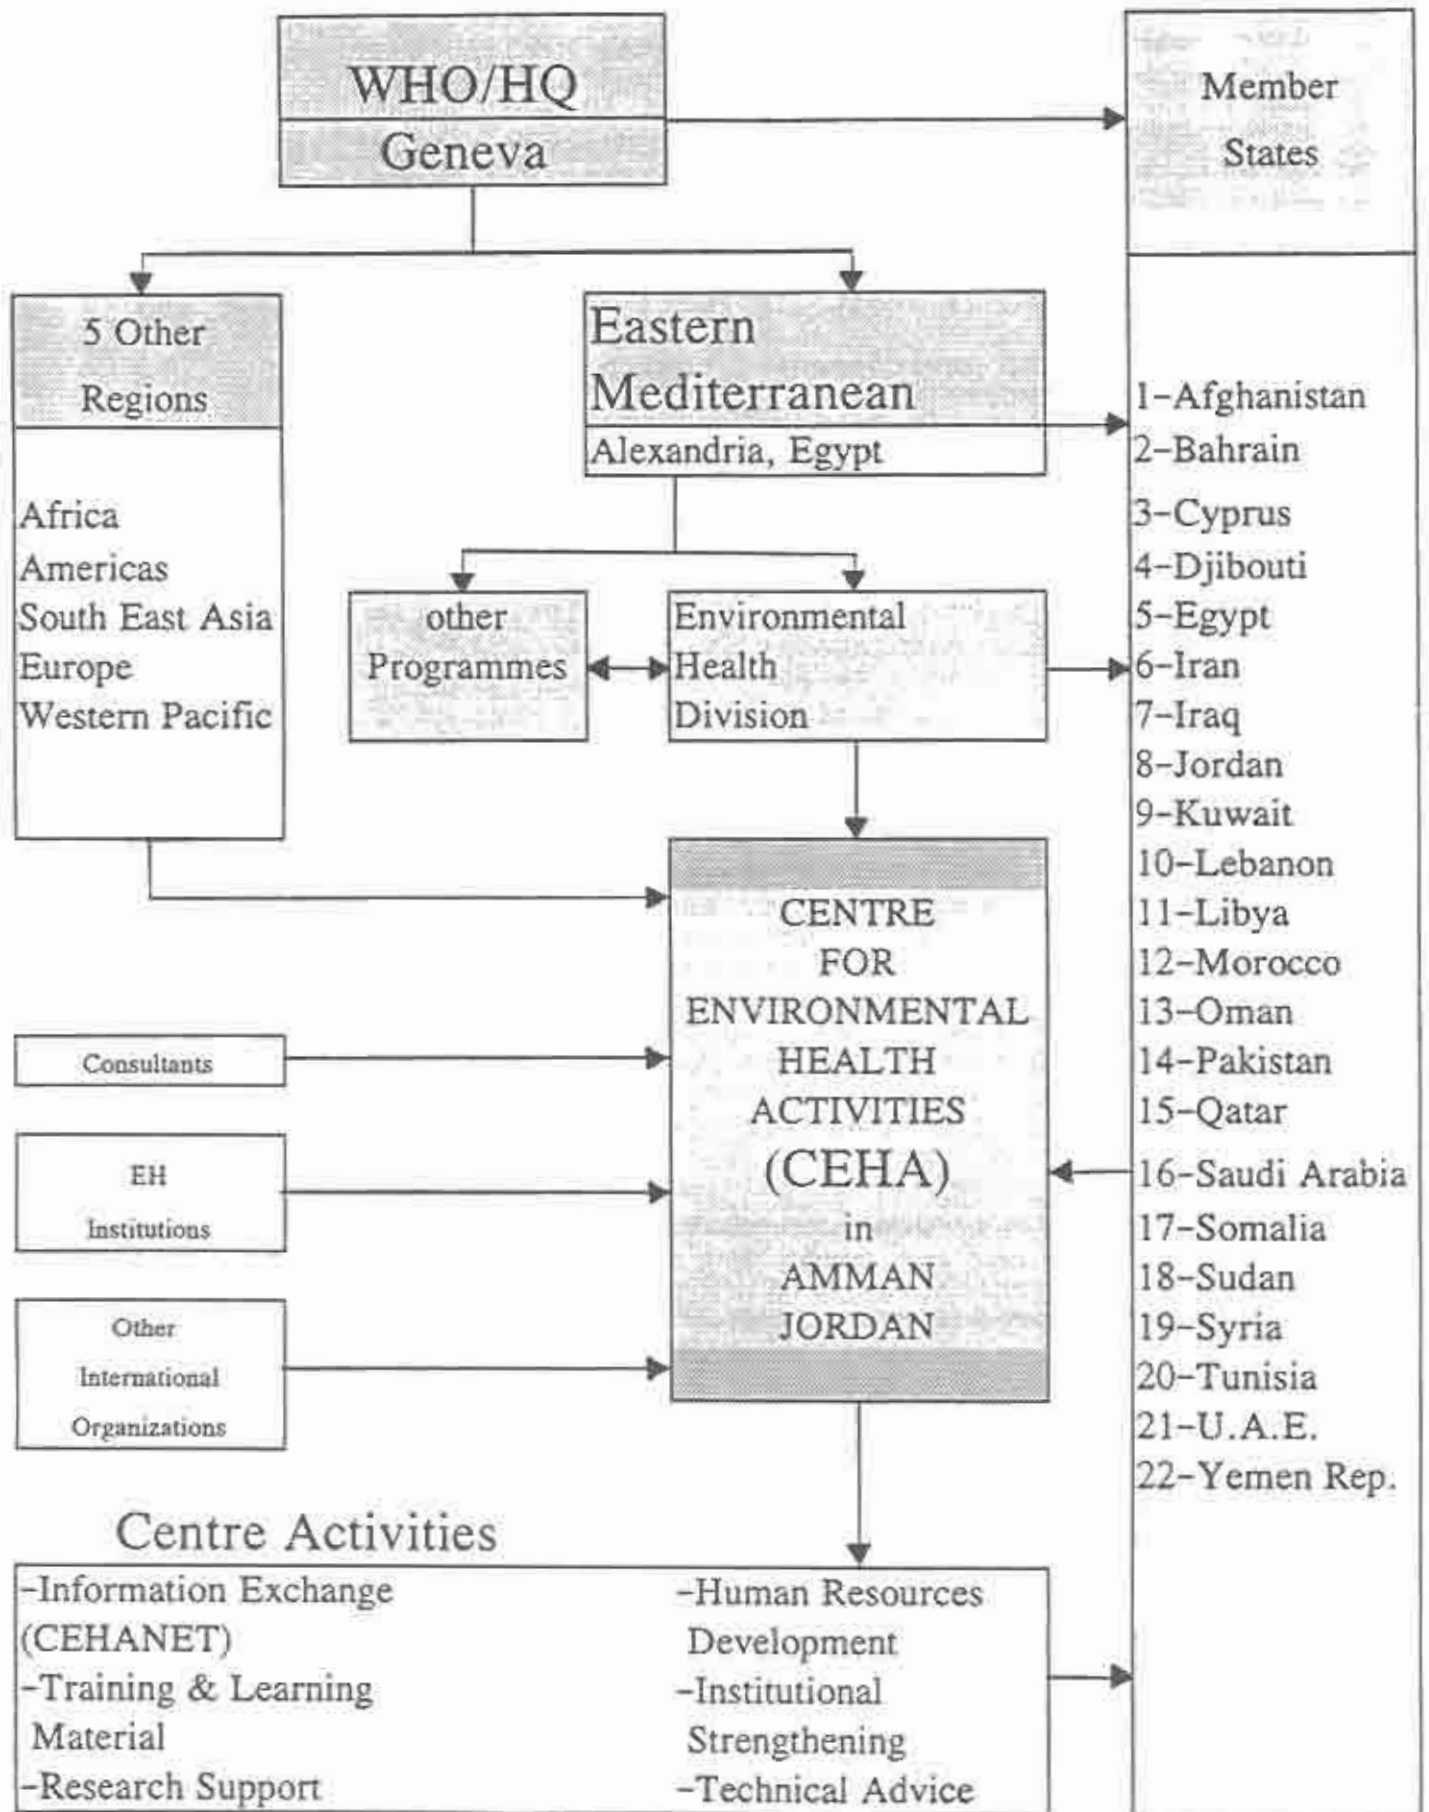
WHO/HQ
Geneva

Member States

5 Other Regions

Africa
Americas
South East Asia
Europe
Western Pacific

Eastern Mediterranean
Alexandria, Egypt

other Programmes

Environmental Health Division

1-Afghanistan
2-Bahrain
3-Cyprus
4-Djibouti
5-Egypt
6-Iran
7-Iraq
8-Jordan
9-Kuwait
10-Lebanon
11-Libya
12-Morocco
13-Oman
14-Pakistan
15-Qatar
16-Saudi Arabia
17-Somalia
18-Sudan
19-Syria
20-Tunisia
21-U.A.E.
22-Yemen Rep.

CENTRE FOR ENVIRONMENTAL HEALTH ACTIVITIES (CEHA) in AMMAN JORDAN

Consultants

EH Institutions

Other International Organizations

Centre Activities

-Information Exchange (CEHANET)
-Training & Learning Material
-Research Support

-Human Resources Development
-Institutional Strengthening
-Technical Advice